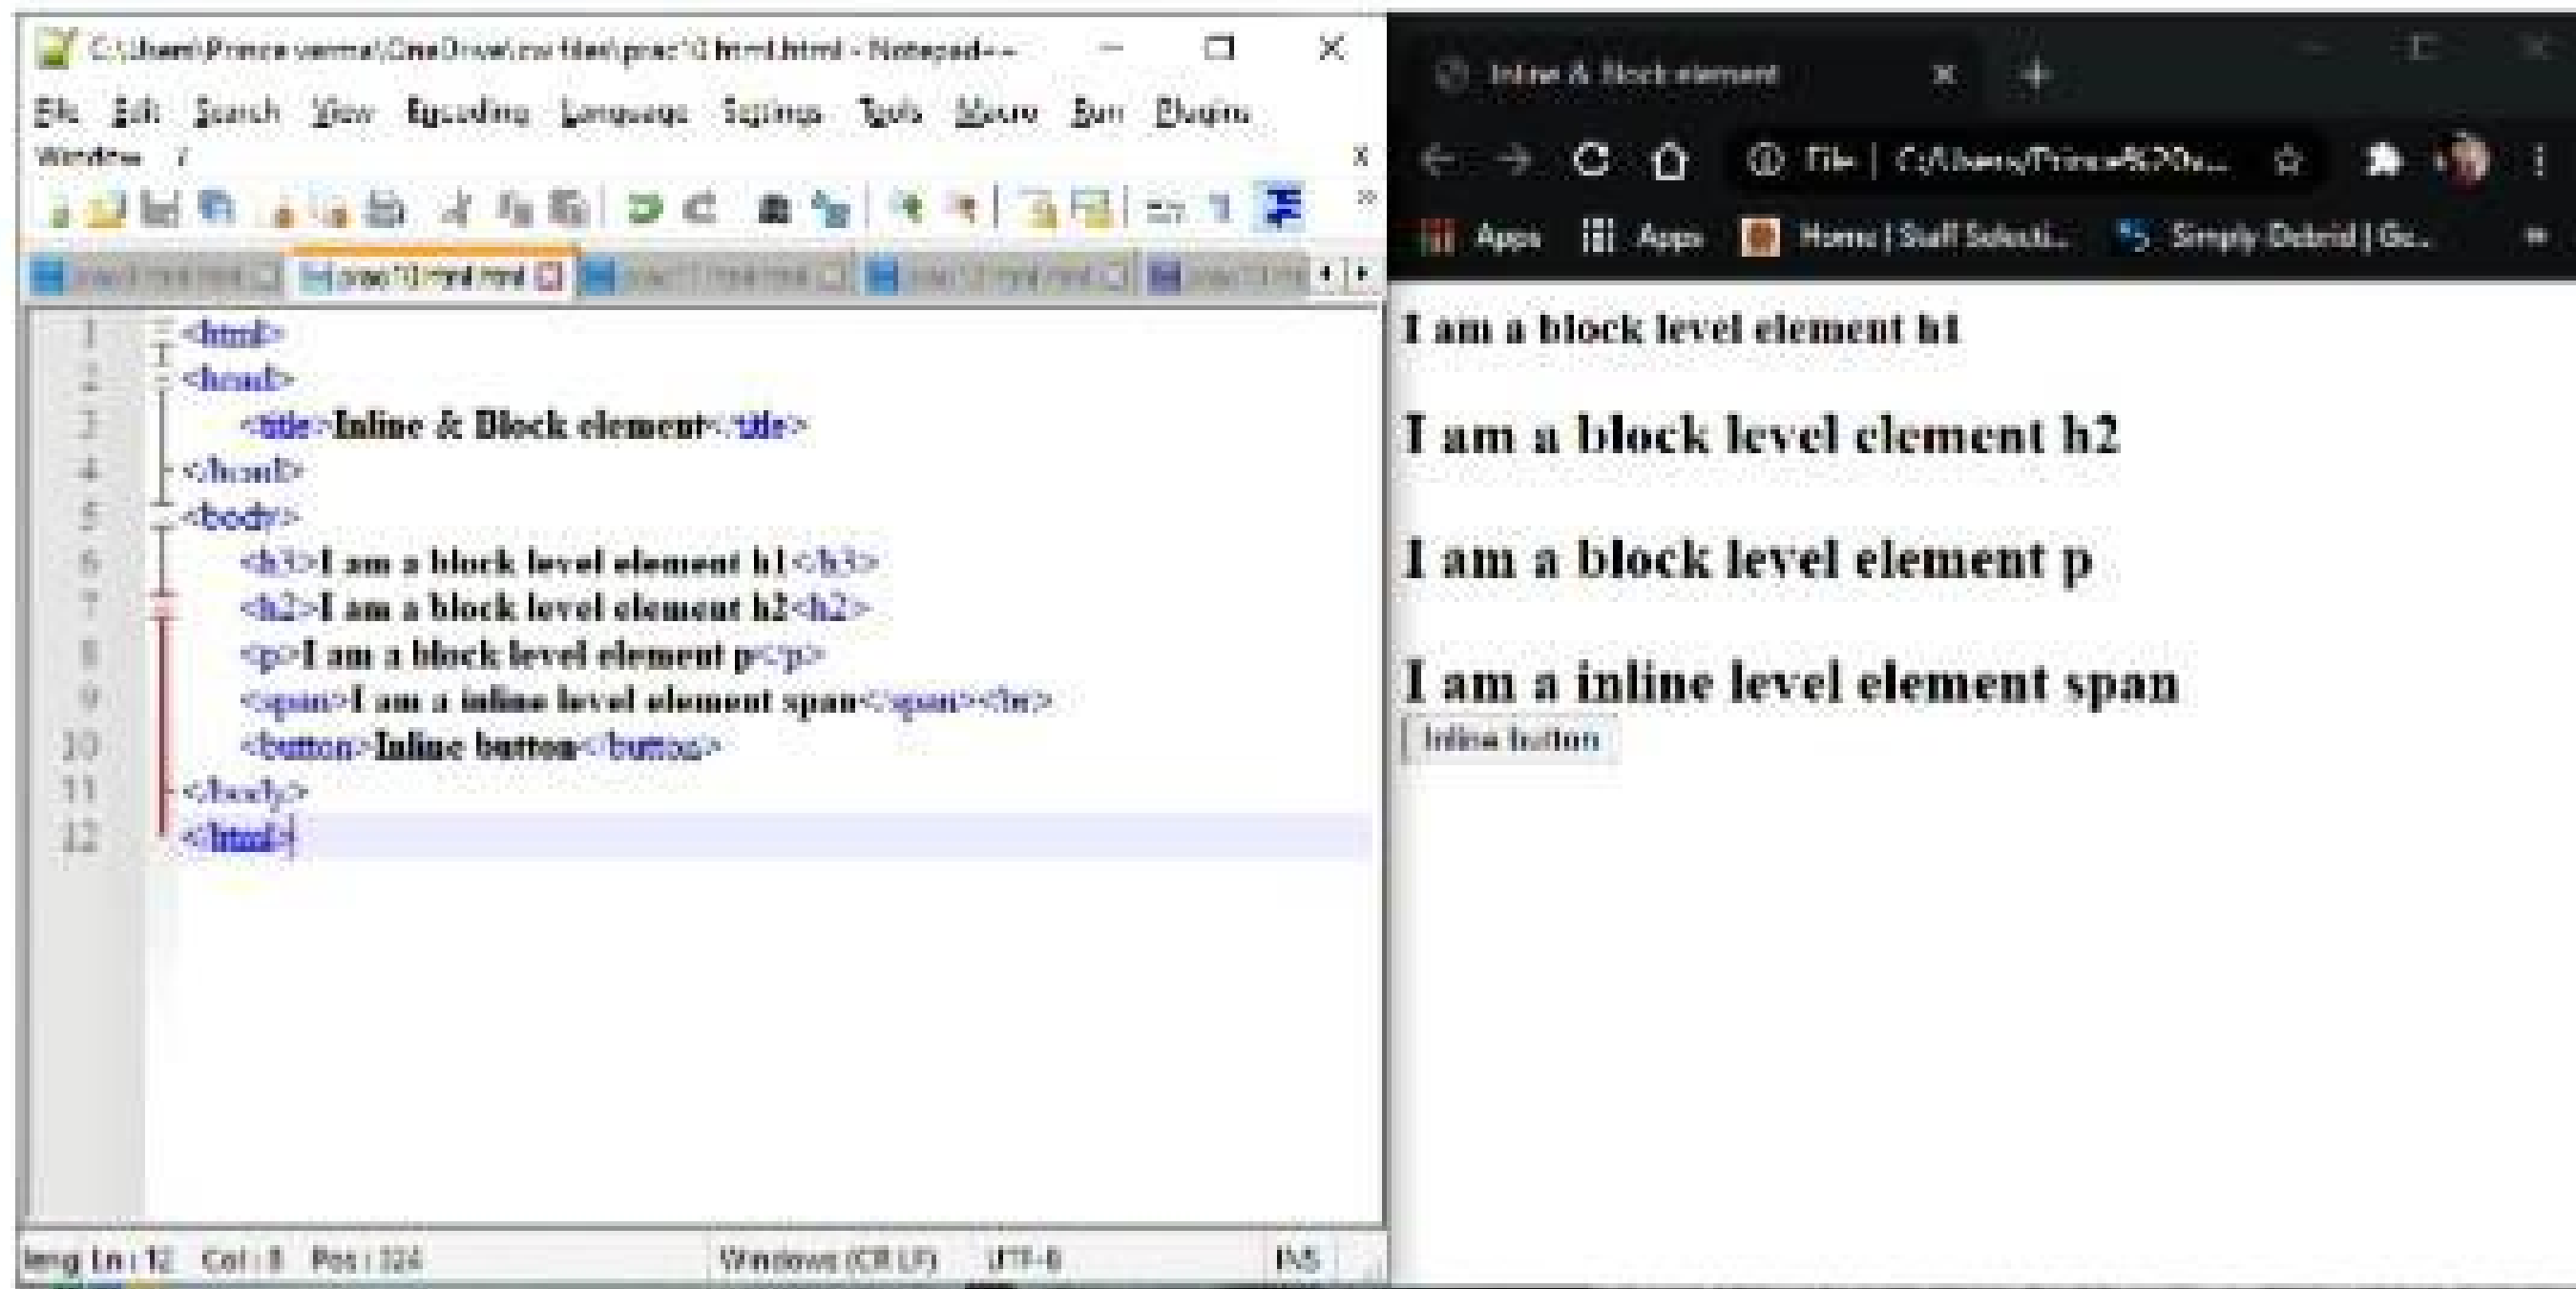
C:\Users\Prince verma\OneDrive\csv files\prac10.html.html - Notepad++

File Edit Search View Encoding Language Settings Tools Macro Run Plugins Window ?

prac10.html.html

1 <html>
2 <head>
3 <title>Inline & Block element</title>
4 </head>
5 <body>
6 <h3>I am a block level element h1</h3>
7 <h2>I am a block level element h2<h2>
8 <p>I am a block level element p</p>
9 <span>I am a inline level element span</span><br>
10 <button>Inline button</button>
11 </body>
12 </html>

length Ln : 12 Col : 8 Pos : 324 Windows (CR LF) UTF-8 INS

Inline & Block element

File | C:/Users/Prince%20v...

Apps Apps Home | Staff Selecti... Simply Debrid | Ge...

I am a block level element h1

I am a block level element h2

I am a block level element p

I am a inline level element span

Inline button